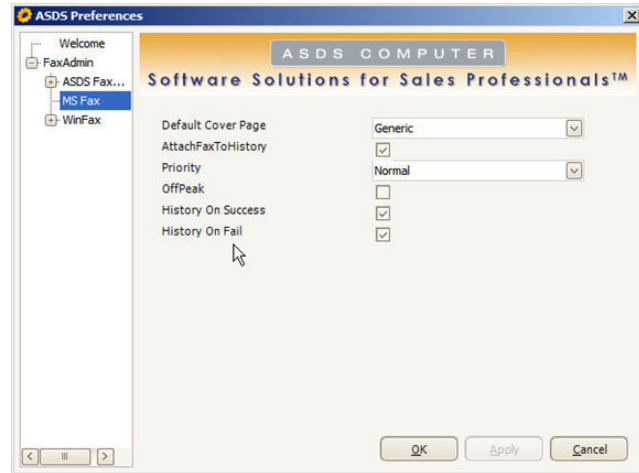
ASDS Preferences
×

Welcome
FaxAdmin
ASDS Fax...
MS Fax
WinFax

ASDS COMPUTER
Software Solutions for Sales Professionals™

Default Cover Page
Generic
AttachFaxToHistory
Priority
Normal
OffPeak
History On Success
History On Fail

OK
Apply
Cancel